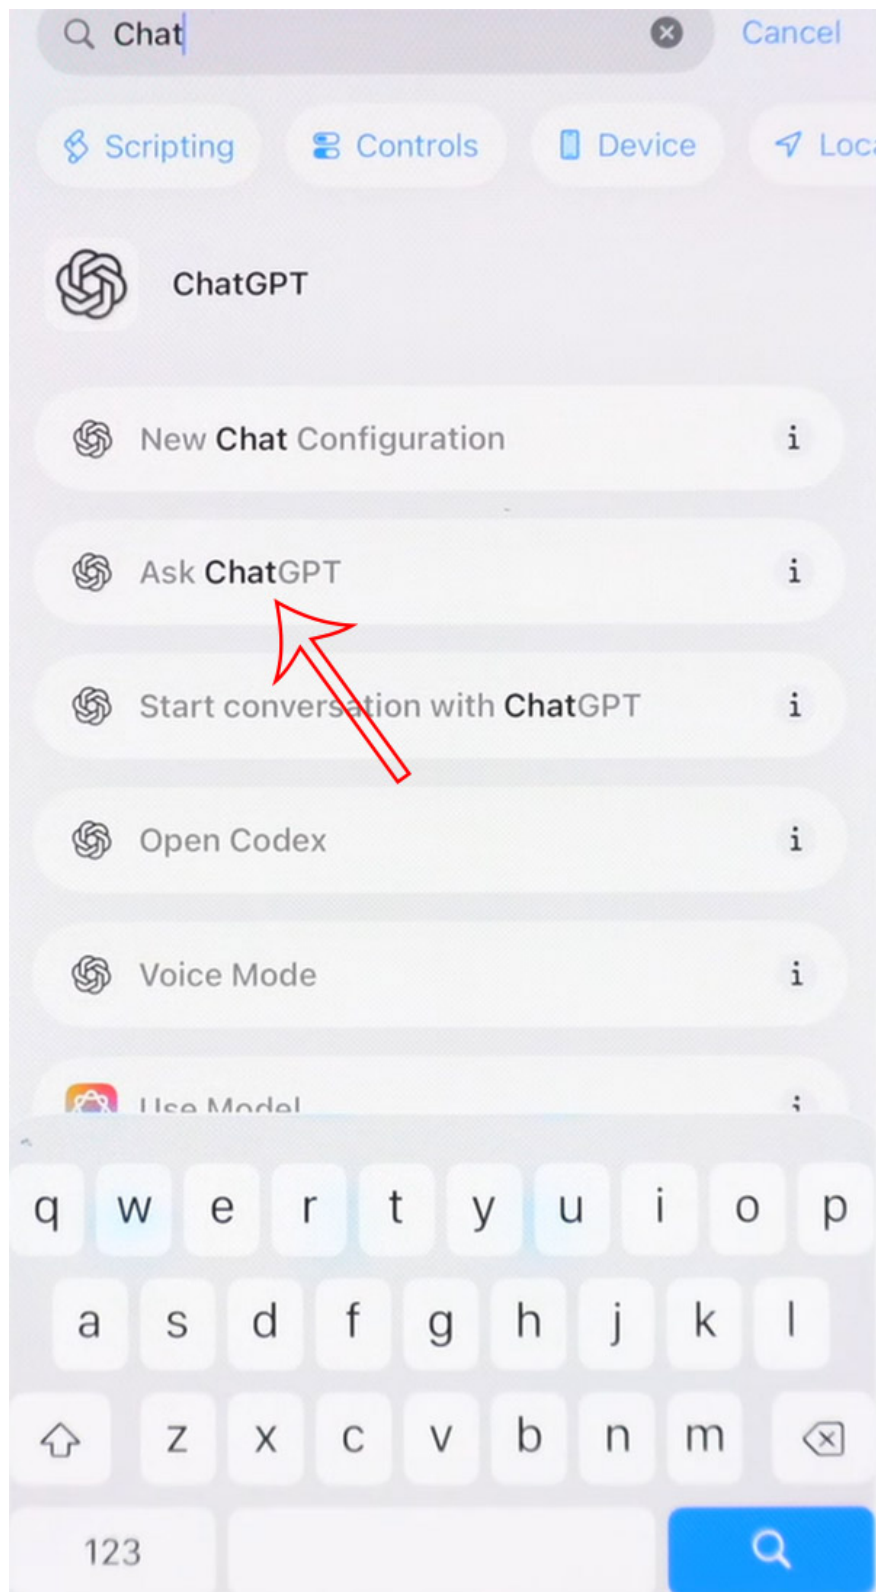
Chat

Cancel

Scripting

Controls

Device

Loc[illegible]

ChatGPT

New Chat Configuration

i

Ask ChatGPT

i

Start conversation with ChatGPT

i

Open Codex

i

Voice Mode

i

Use Model

i

q w e r t y u i o p

a s d f g h j k l

z x c v b n m

123